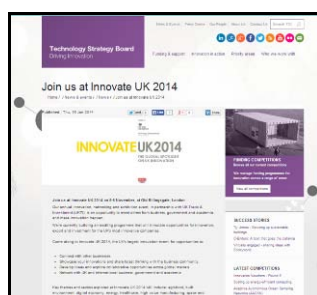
Technology Strategy Board
Driving Innovation

Funding & support
Innovation action
Study areas
Who we work with

Join us at Innovate UK 2014

Published: Thu, 30 Jan 2014

INNOVATE UK 2014

FUNDING COMPETITIONS

View all competitions

SUCCESS STORIES

LATEST COMPETITIONS

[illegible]